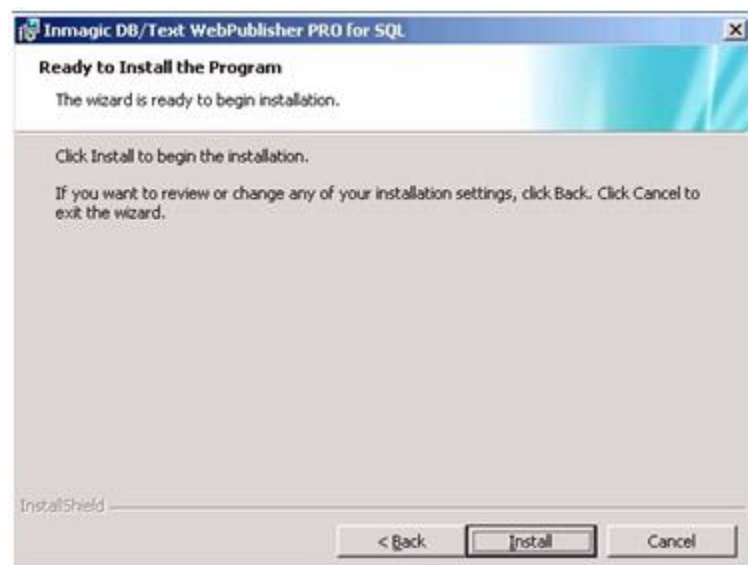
Inmagic DB/Text WebPublisher PRO for SQL

Ready to Install the Program

The wizard is ready to begin installation.

Click Install to begin the installation.

If you want to review or change any of your installation settings, click Back. Click Cancel to exit the wizard.

InstallShield

< Back

Install

Cancel